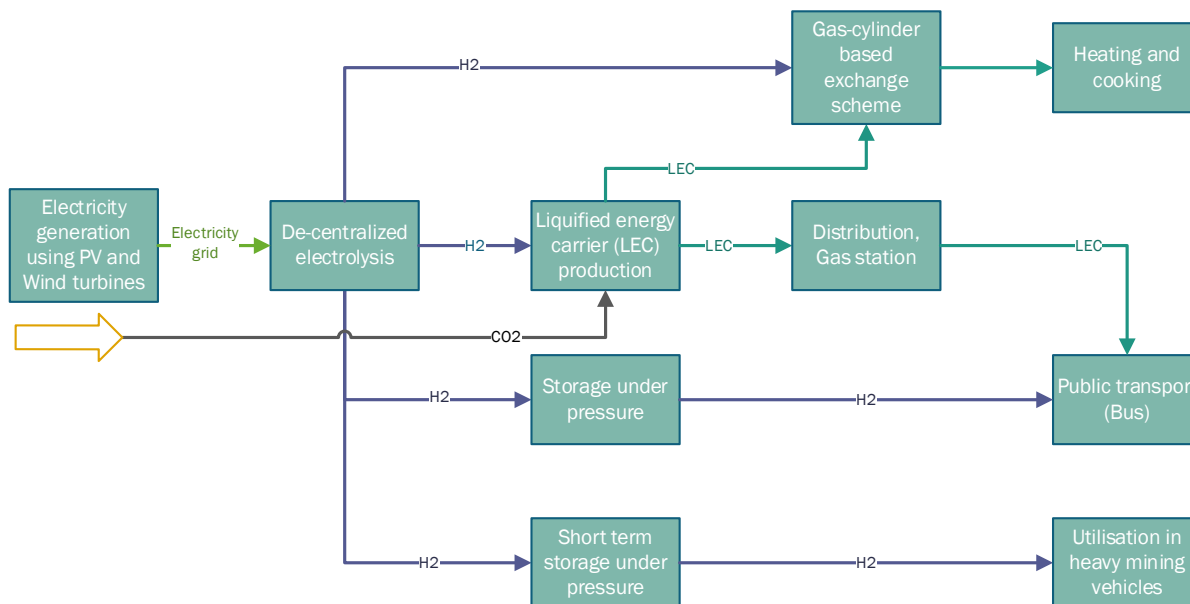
H2

Gas-cylinder based exchange scheme

Heating and cooking

LEC

Electricity generation using PV and Wind turbines

Electricity grid

De-centralized electrolysis

H2

Liquified energy carrier (LEC) production

LEC

Distribution, Gas station

LEC

CO2

H2

Storage under pressure

H2

Public transpo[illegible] (Bus)

H2

Short term storage under pressure

H2

Utilisation in heavy mining vehicles